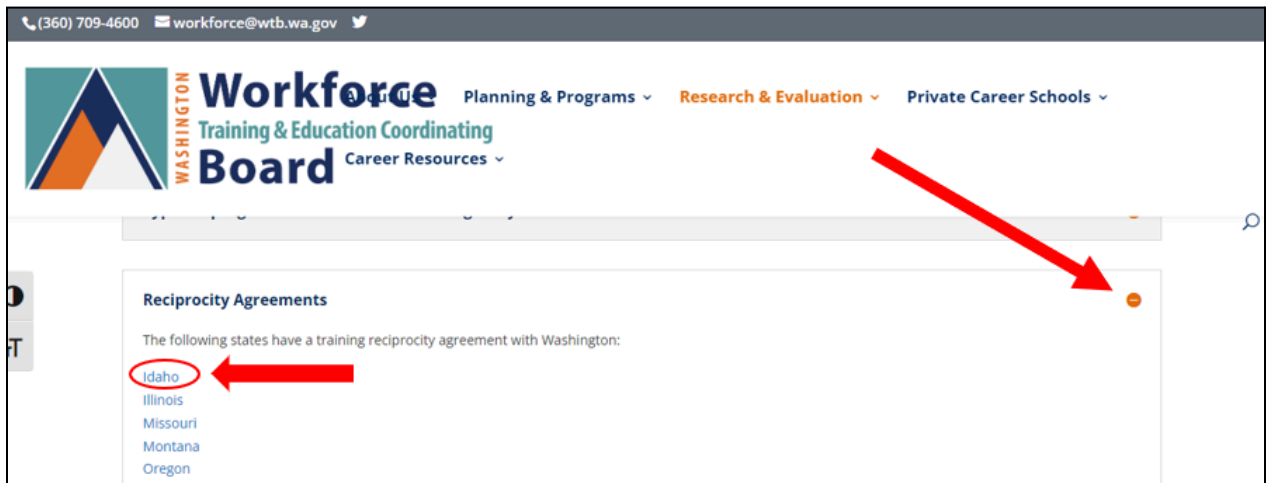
(360) 709-4600 workforce@wtb.wa.gov

WASHINGTON Workforce Training & Education Coordinating Board

About Planning & Programs Research & Evaluation Private Career Schools

Career Resources

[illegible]

Reciprocity Agreements

The following states have a training reciprocity agreement with Washington:

Idaho
Illinois
Missouri
Montana
Oregon